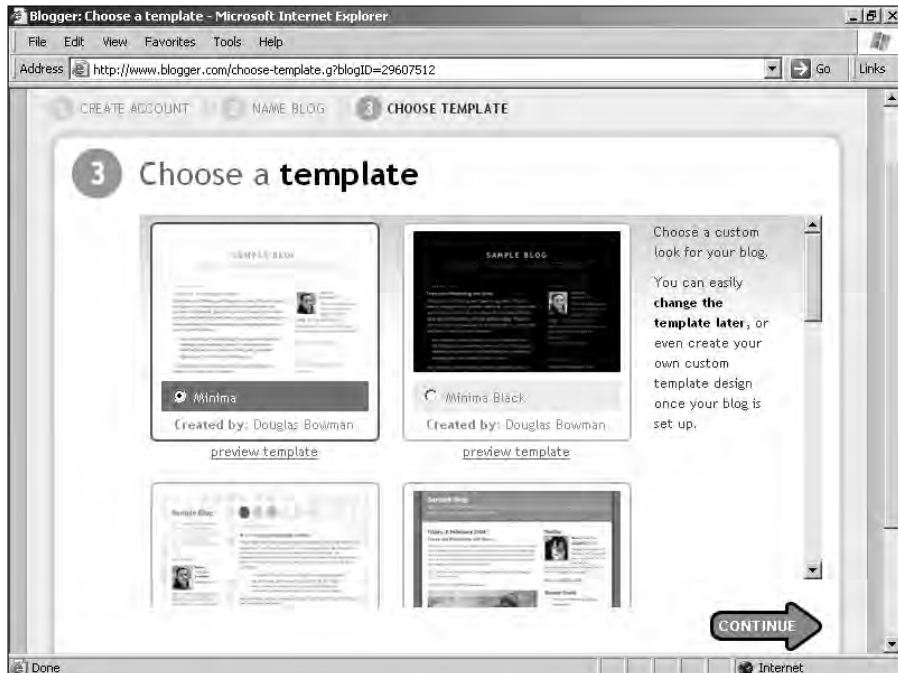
Blogger: Choose a template - Microsoft Internet Explorer

File Edit View Favorites Tools Help

Address http://www.blogger.com/choose-template.g?blogID=29607512 Go Links

1 CREATE ACCOUNT 2 NAME BLOG 3 CHOOSE TEMPLATE

3 Choose a **template**

SAMPLE BLOG

Minima

Created by: Douglas Bowman

preview template

SAMPLE BLOG

Minima Black

Created by: Douglas Bowman

preview template

Choose a custom look for your blog.

You can easily **change the template later**, or even create your own custom template design once your blog is set up.

CONTINUE

Done

Internet